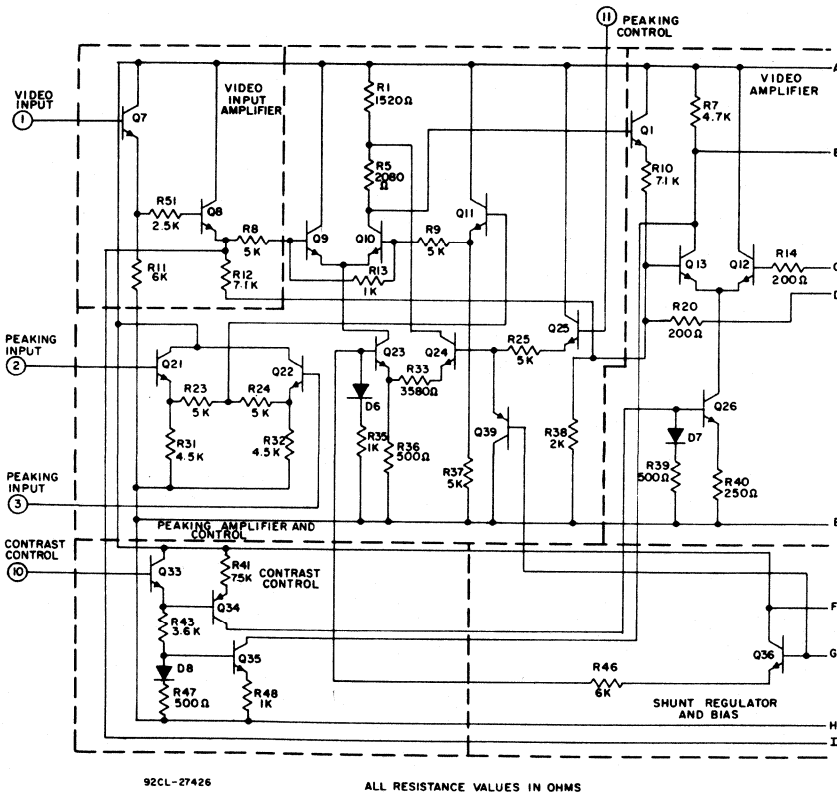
11 PEAKING CONTROL

VIDEO INPUT 1

Q7

VIDEO INPUT AMPLIFIER

R1 1520Ω

R5 2080 Ω

Q1

VIDEO AMPLIFIER

R7 4.7K

R10 7.1K

A

B

C

D

E

F

G

H

I

R51 2.5K

Q8

R8 5K

Q9

Q10

R9 5K

Q11

R13 1K

R11 6K

R12 7.1K

Q13

Q12

R14 200Ω

R20 200Ω

PEAKING INPUT 2

Q21

Q22

R23 5K

R24 5K

R31 4.5K

R32 4.5K

Q23

Q24

R33 3580Ω

R25 5K

Q25

D6

R35 1K

R36 500Ω

Q39

R37 5K

R38 2K

Q26

D7

R39 500Ω

R40 250Ω

PEAKING INPUT 3

PEAKING AMPLIFIER AND CONTROL

CONTRAST CONTROL 10

Q33

R41 75K

CONTRAST CONTROL

Q34

R43 3.6K

D8

Q35

R47 500Ω

R48 1K

R46 6K

Q36

SHUNT REGULATOR AND BIAS

92CL-27426

ALL RESISTANCE VALUES IN OHMS